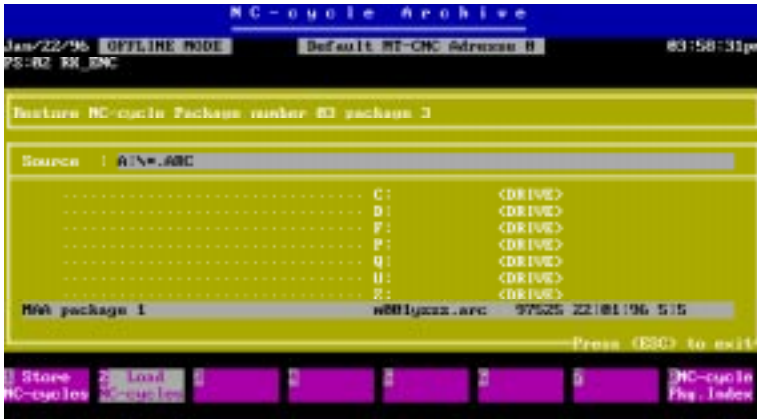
MC-cycle Archive

Jan/22/96 OFFLINE MODE Default MT-CMC Adresse 0 03:58:31pm
PS:02 RK_EMC

Restore MC-cycle Package number 03 package 3

Source : A:\*.ABC

.................................... C: <DRIVE>
.................................... D: <DRIVE>
.................................... F: <DRIVE>
.................................... P: <DRIVE>
.................................... Q: <DRIVE>
.................................... U: <DRIVE>
.................................... Z: <DRIVE>
MAA package 1 m001yzzz.arc 97525 22:01:96 5:5

Press (ESC) to exit

1 Store MC-cycles | 2 Load MC-cycles | 3 | 4 | 5 | 6 | 7 | 8MC-cycle Pkg. Index